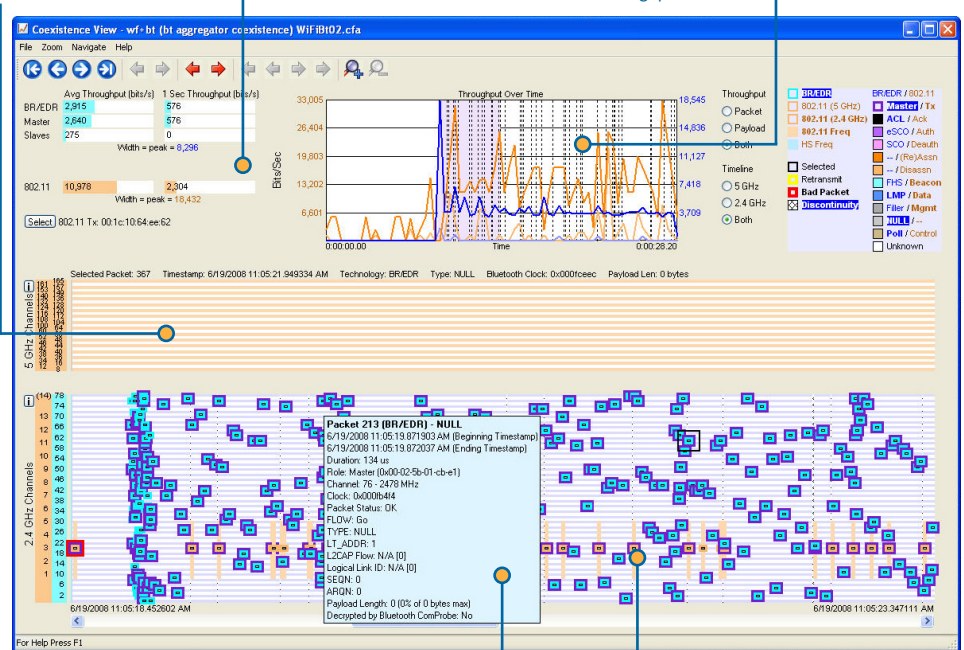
Coexistence View - wf+bt (bt aggregator coexistence) WiFiBt02.cfa

File Zoom Navigate Help

| | Avg Throughput (bits/s) | 1 Sec Throughput (bits/s) |
|---|---|---|
| BR/EDR | 2,915 | 576 |
| Master | 2,640 | 576 |
| Slaves | 275 | 0 |

Width = peak = 8,296

802.11 10,978 2,304

Width = peak = 18,432

Select 802.11 Tx: 00:1c:10:64:ee:62

Throughput Over Time

33,005
26,404
19,803
13,202
6,601

Bits/Sec

18,545
14,836
11,127
7,418
3,709

0:00:00.00 Time 0:00:28.20

Throughput
Packet
Payload
Both

Timeline
5 GHz
2.4 GHz
Both

BR/EDR
802.11 (5 GHz)
802.11 (2.4 GHz)
802.11 Freq
HS Freq

Selected
Retransmit
Bad Packet
Discontinuity

BR/EDR / 802.11
Master / Tx
ACL / Ack
eSCO / Auth
SCO / Deauth
-- / (Re)Assn
-- / Disassn
FHS / Beacon
LMP / Data
Filler / Mgmt
NULL / --
Poll / Control
Unknown

Selected Packet: 367 Timestamp: 6/19/2008 11:05:21.949334 AM Technology: BR/EDR Type: NULL Bluetooth Clock: 0x000fceec Payload Len: 0 bytes

5 GHz Channels

165 161 157 153 149 136 132 128 124 116 112 108 64 60 56 52 48 44 40 36 16 12 8

2.4 GHz Channels

(14) 13 12 11 10 9 8 7 6 5 4 3 2 1

78 74 70 66 62 58 54 50 46 42 38 34 30 26 22 18 14 10 6 2

Packet 213 (BR/EDR) - NULL
6/19/2008 11:05:19.871903 AM (Beginning Timestamp)
6/19/2008 11:05:19.872037 AM (Ending Timestamp)
Duration: 134 us
Role: Master (0x00-02-5b-01-cb-e1)
Channel: 76 - 2478 MHz
Clock: 0x000bf4f4
Packet Status: OK
FLOW: Go
TYPE: NULL
LT_ADDR: 1
L2CAP Flow: N/A [0]
Logical Link ID: N/A [0]
SEQN: 0
ARQN: 0
Payload Length: 0 (0% of 0 bytes max)
Decrypted by Bluetooth ComProbe: No

6/19/2008 11:05:18.452602 AM

6/19/2008 11:05:23.347111 AM

For Help Press F1